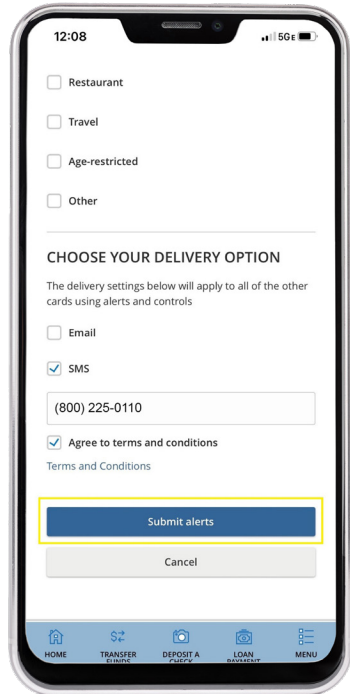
12:08

5GE

Restaurant

Travel

Age-restricted

Other

CHOOSE YOUR DELIVERY OPTION

The delivery settings below will apply to all of the other cards using alerts and controls

Email

SMS

(800) 225-0110

Agree to terms and conditions

Terms and Conditions

Submit alerts

Cancel

HOME

TRANSFER FUNDS

DEPOSIT A CHECK

LOAN PAYMENT

MENU